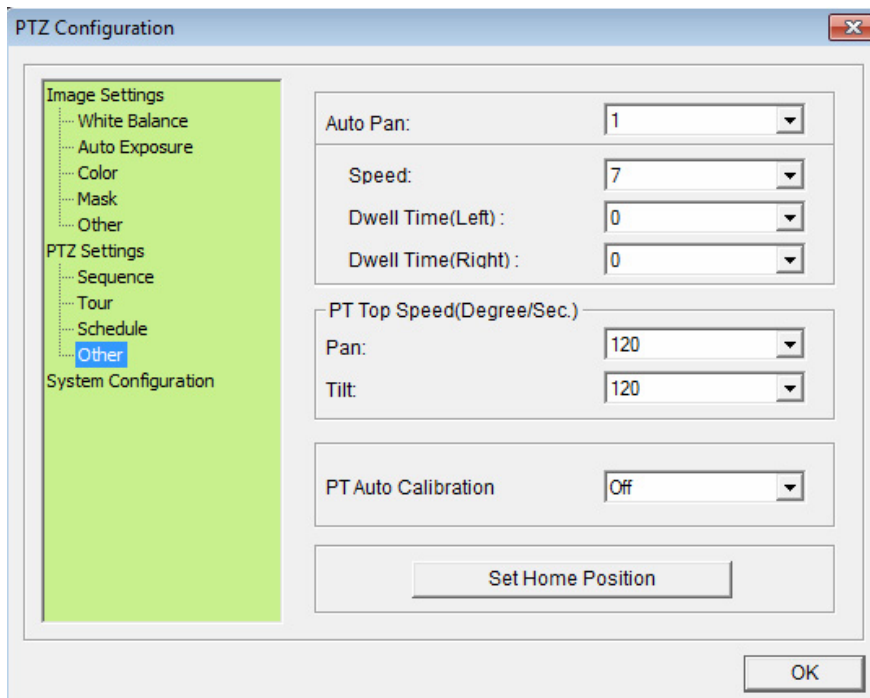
PTZ Configuration

Image Settings
White Balance
Auto Exposure
Color
Mask
Other
PTZ Settings
Sequence
Tour
Schedule
Other
System Configuration

Auto Pan: 1

Speed: 7
Dwell Time(Left) : 0
Dwell Time(Right) : 0

PT Top Speed(Degree/Sec.)
Pan: 120
Tilt: 120

PT Auto Calibration Off

Set Home Position

OK